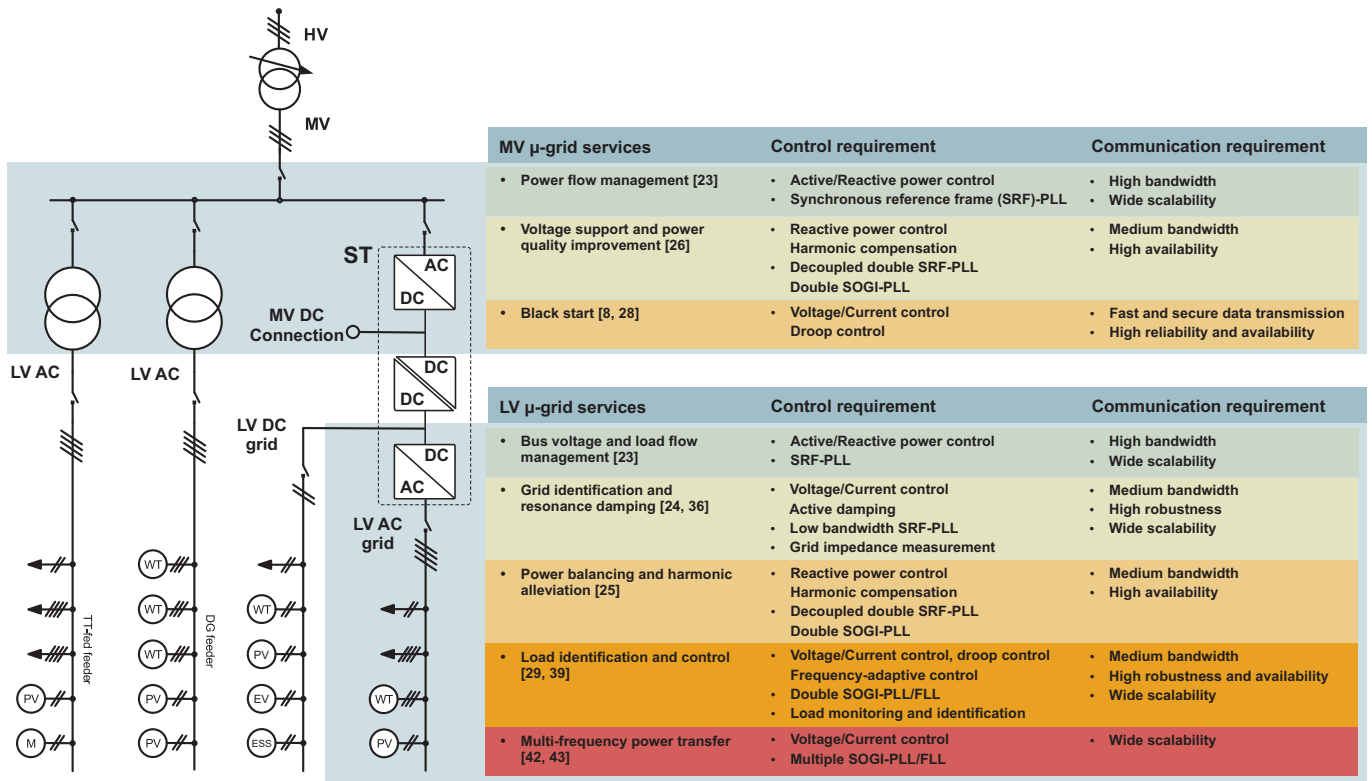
HV

MV

ST

AC
DC

MV DC Connection

DC
DC

LV DC grid

DC
AC

LV AC

LV AC

LV AC grid

TT-fed feeder

DG feeder

WT
WT
WT
PV
PV
PV
M
WT
PV
EV
ESS
WT
PV

| MV µ-grid services | Control requirement | Communication requirement |
|---|---|---|
| • Power flow management [23] | • Active/Reactive power control<br>• Synchronous reference frame (SRF)-PLL | • High bandwidth<br>• Wide scalability |
| • Voltage support and power quality improvement [26] | • Reactive power control Harmonic compensation<br>• Decoupled double SRF-PLL Double SOGI-PLL | • Medium bandwidth<br>• High availability |
| • Black start [8, 28] | • Voltage/Current control Droop control | • Fast and secure data transmission<br>• High reliability and availability |

| LV µ-grid services | Control requirement | Communication requirement |
|---|---|---|
| • Bus voltage and load flow management [23] | • Active/Reactive power control<br>• SRF-PLL | • High bandwidth<br>• Wide scalability |
| • Grid identification and resonance damping [24, 36] | • Voltage/Current control Active damping<br>• Low bandwidth SRF-PLL<br>• Grid impedance measurement | • Medium bandwidth<br>• High robustness<br>• Wide scalability |
| • Power balancing and harmonic alleviation [25] | • Reactive power control Harmonic compensation<br>• Decoupled double SRF-PLL Double SOGI-PLL | • Medium bandwidth<br>• High availability |
| • Load identification and control [29, 39] | • Voltage/Current control, droop control Frequency-adaptive control<br>• Double SOGI-PLL/FLL<br>• Load monitoring and identification | • Medium bandwidth<br>• High robustness and availability<br>• Wide scalability |
| • Multi-frequency power transfer [42, 43] | • Voltage/Current control<br>• Multiple SOGI-PLL/FLL | • Wide scalability |